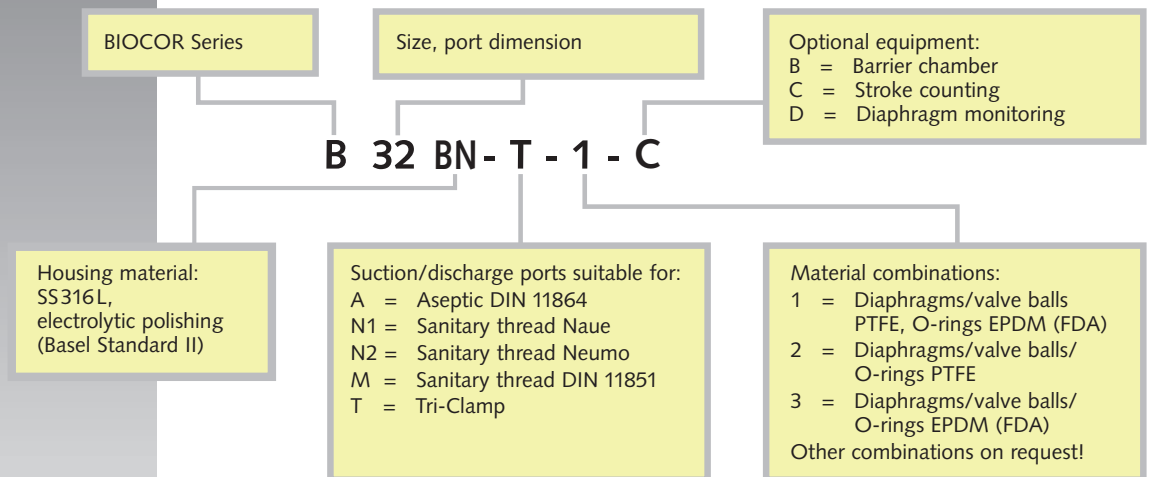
BIOCOR Series

Size, port dimension

Optional equipment:
B = Barrier chamber
C = Stroke counting
D = Diaphragm monitoring

B 32 BN - T - 1 - C

Housing material:
SS316L,
electrolytic polishing
(Basel Standard II)

Suction/discharge ports suitable for:
A = Aseptic DIN 11864
N1 = Sanitary thread Naue
N2 = Sanitary thread Neumo
M = Sanitary thread DIN 11851
T = Tri-Clamp

Material combinations:
1 = Diaphragms/valve balls PTFE, O-rings EPDM (FDA)
2 = Diaphragms/valve balls/ O-rings PTFE
3 = Diaphragms/valve balls/ O-rings EPDM (FDA)
Other combinations on request!